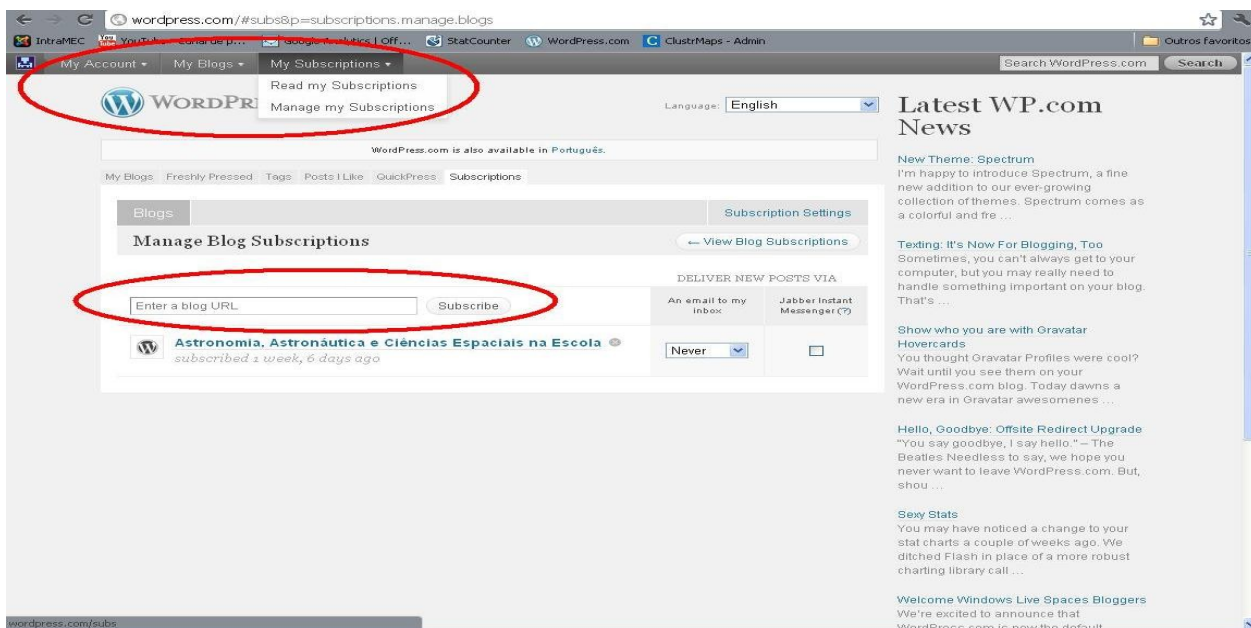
wordpress.com/#subs&p=subscriptions.manage.blogs

IntraMEC YouTube - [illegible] Google Analytics | Off... StatCounter WordPress.com ClustrMaps - Admin Outros favoritos

My Account ▾ My Blogs ▾ My Subscriptions ▾ Search WordPress.com Search

Read my Subscriptions
Manage my Subscriptions

WORDPR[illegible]

Language: English

WordPress.com is also available in Português.

My Blogs Freshly Pressed Tags Posts I Like QuickPress Subscriptions

Blogs Subscription Settings

Manage Blog Subscriptions ← View Blog Subscriptions

DELIVER NEW POSTS VIA

Enter a blog URL Subscribe An email to my inbox Jabber Instant Messenger (?)

Astronomia, Astronáutica e Ciências Espaciais na Escola
subscribed 1 week, 6 days ago Never

Latest WP.com News

New Theme: Spectrum
I'm happy to introduce Spectrum, a fine new addition to our ever-growing collection of themes. Spectrum comes as a colorful and fre ...

Texting: It's Now For Blogging, Too
Sometimes, you can't always get to your computer, but you may really need to handle something important on your blog. That's ...

Show who you are with Gravatar Hovercards
You thought Gravatar Profiles were cool? Wait until you see them on your WordPress.com blog. Today dawns a new era in Gravatar awesomenes ...

Hello, Goodbye: Offsite Redirect Upgrade
"You say goodbye, I say hello." – The Beatles Needless to say, we hope you never want to leave WordPress.com. But, shou ...

Sexy Stats
You may have noticed a change to your stat charts a couple of weeks ago. We ditched Flash in place of a more robust charting library call ...

Welcome Windows Live Spaces Bloggers
We're excited to announce that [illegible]

wordpress.com/subs